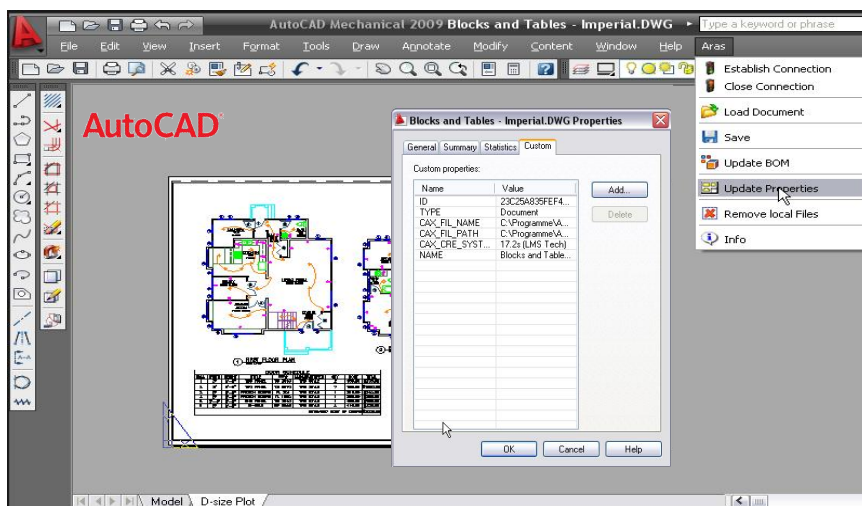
AutoCAD Mechanical 2009 Blocks and Tables - Imperial.DWG

Type a keyword or phrase

File Edit View Insert Format Tools Draw Annotate Modify Content Window Help Aras

AutoCAD

Blocks and Tables - Imperial.DWG Properties

General Summary Statistics Custom

Custom properties:

| Name | Value |
|---|---|
| ID | 23C25A835FEF4... |
| TYPE | Document |
| CAX_FIL_NAME | C:\Programme\A... |
| CAX_FIL_PATH | C:\Programme\A... |
| CAX_CRE_SYST... | 17.2s (LMS Tech) |
| NAME | Blocks and Table... |

Add...

Delete

OK Cancel Help

Establish Connection
Close Connection
Load Document
Save
Update BOM
Update Properties
Remove local Files
Info

Model D-size Plot